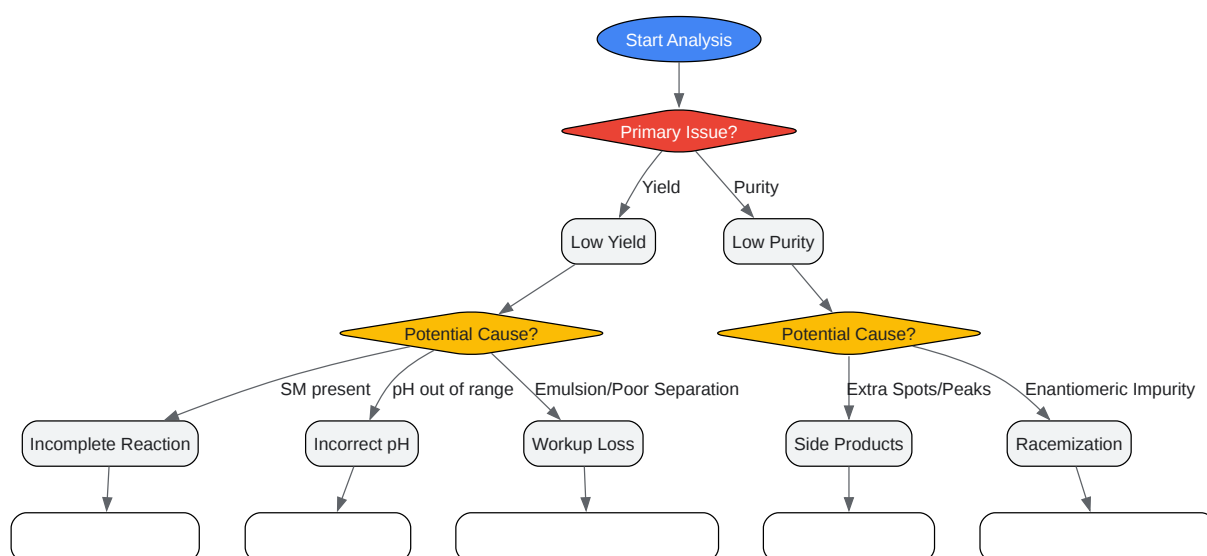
Start Analysis

Primary Issue?

Yield

Purity

Low Yield

Low Purity

Potential Cause?

Potential Cause?

SM present

pH out of range

Emulsion/Poor Separation

Extra Spots/Peaks

Enantiomeric Impurity

Incomplete Reaction

Incorrect pH

Workup Loss

Side Products

Racemization